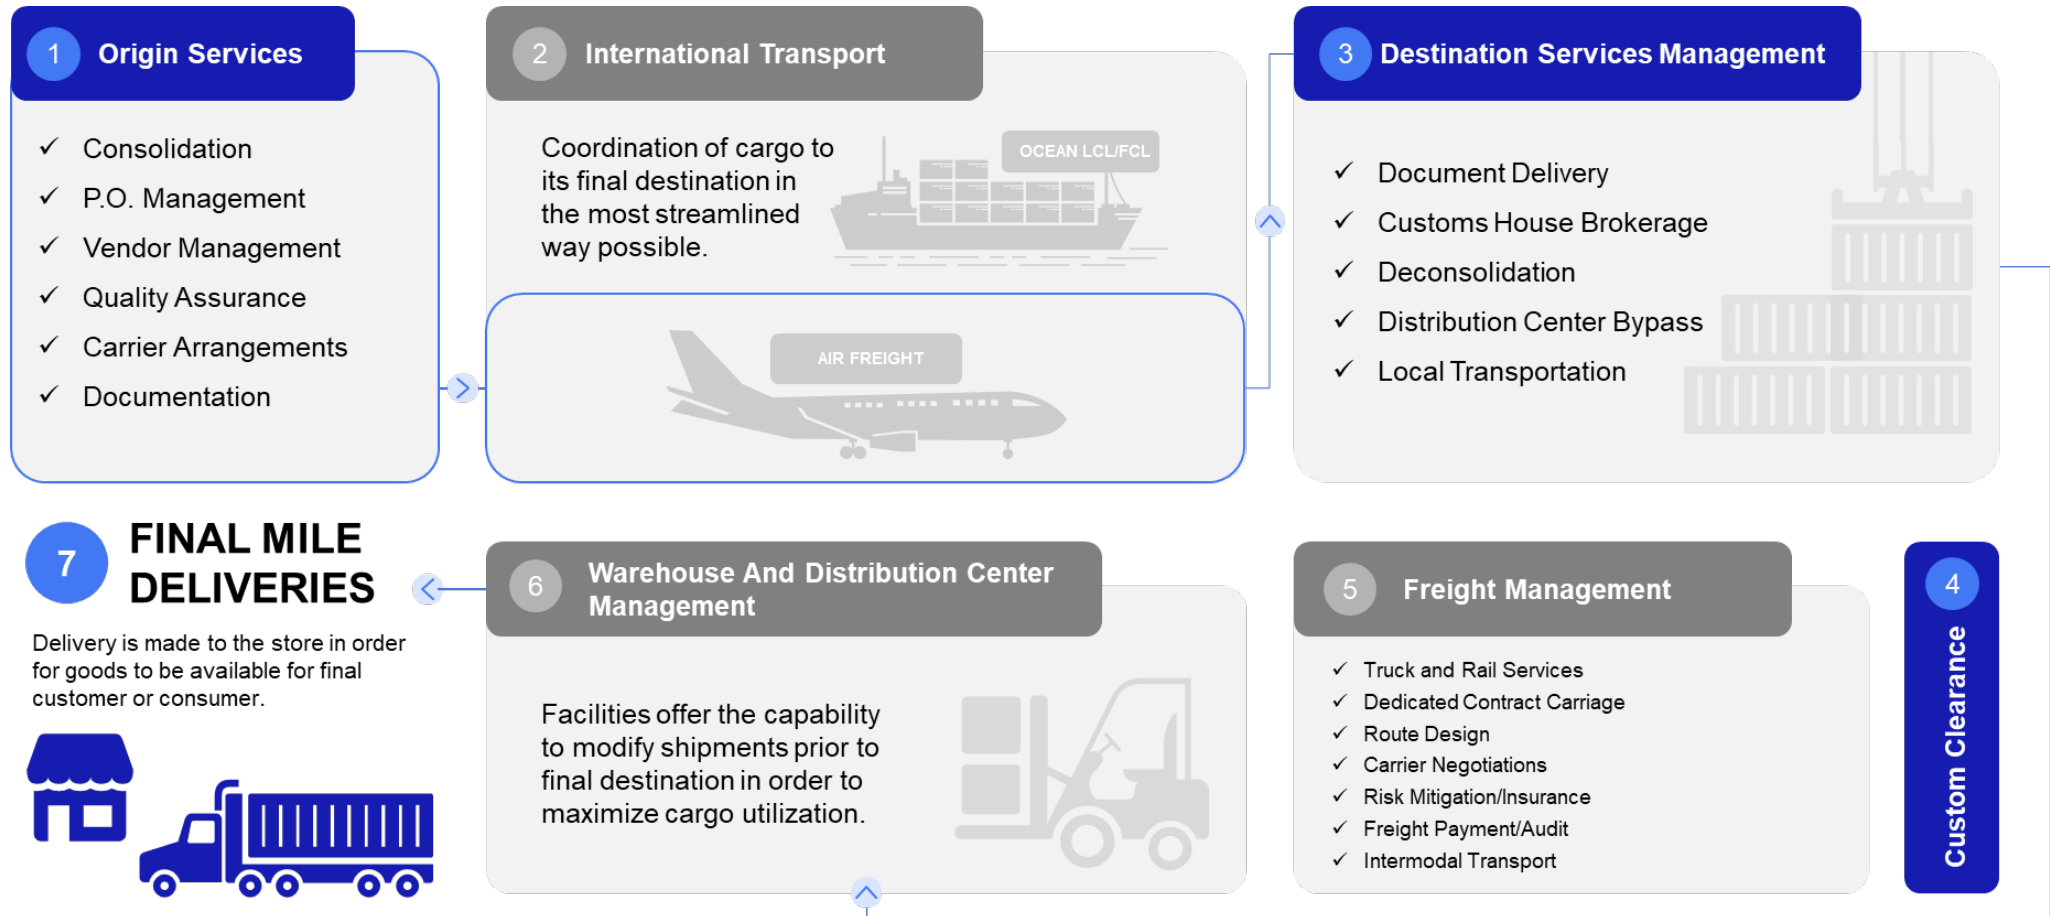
1 Origin Services

✓ Consolidation
✓ P.O. Management
✓ Vendor Management
✓ Quality Assurance
✓ Carrier Arrangements
✓ Documentation

2 International Transport

Coordination of cargo to its final destination in the most streamlined way possible.

OCEAN LCL/FCL

AIR FREIGHT

3 Destination Services Management

✓ Document Delivery
✓ Customs House Brokerage
✓ Deconsolidation
✓ Distribution Center Bypass
✓ Local Transportation

7 FINAL MILE DELIVERIES

Delivery is made to the store in order for goods to be available for final customer or consumer.

6 Warehouse And Distribution Center Management

Facilities offer the capability to modify shipments prior to final destination in order to maximize cargo utilization.

5 Freight Management

✓ Truck and Rail Services
✓ Dedicated Contract Carriage
✓ Route Design
✓ Carrier Negotiations
✓ Risk Mitigation/Insurance
✓ Freight Payment/Audit
✓ Intermodal Transport

4 Custom Clearance